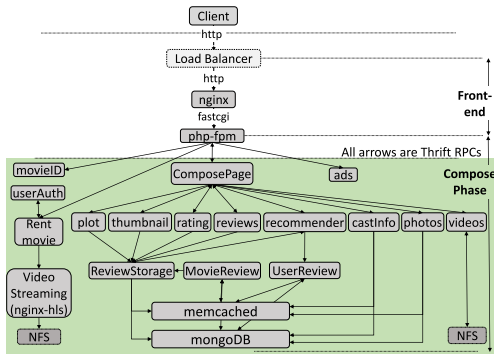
Client

http

Load Balancer

http

nginx

fastcgi

php-fpm

Front-end

All arrows are Thrift RPCs

Compose Phase

movieID

ComposePage

ads

userAuth

Rent movie

plot

thumbnail

rating

reviews

recommender

castInfo

photos

videos

ReviewStorage

MovieReview

UserReview

Video Streaming (nginx-hls)

memcached

mongoDB

NFS

NFS